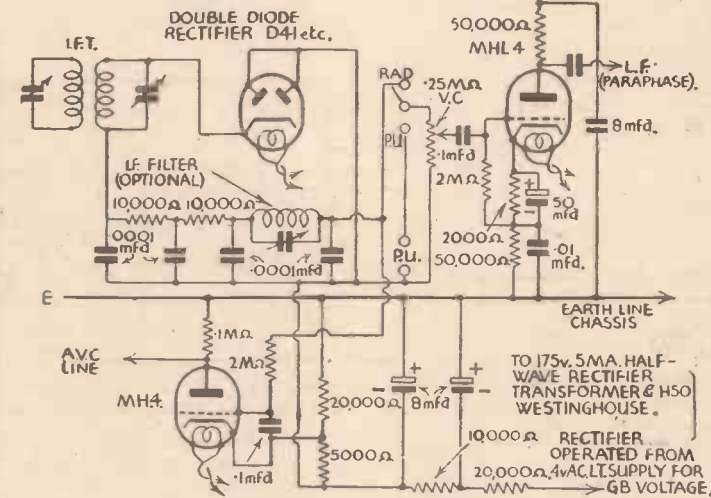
DOUBLE DIODE RECTIFIER D41 etc.

I.F.T.

50,000Ω

MHL 4

L.F. (PARAPHASE).

RAD

·25MΩ V.C

P.U.

·1mfd

8 mfd.

L.F. FILTER (OPTIONAL)

2MΩ

10,000Ω 10,000Ω

50 mfd

·0001 mfd

·0001mfd

2000Ω

50,000Ω

·01 mfd.

P.U.

E

EARTH LINE CHASSIS

·1MΩ

A.V.C LINE

2MΩ

MH4.

20,000Ω

8mfd

+

-

+

-

TO 175v. 5MA. HALF-WAVE RECTIFIER TRANSFORMER & H50 WESTINGHOUSE.

5000Ω

·1mfd

10,000Ω

RECTIFIER OPERATED FROM

20,000Ω, 4v AC, L.T. SUPPLY FOR GB VOLTAGE.